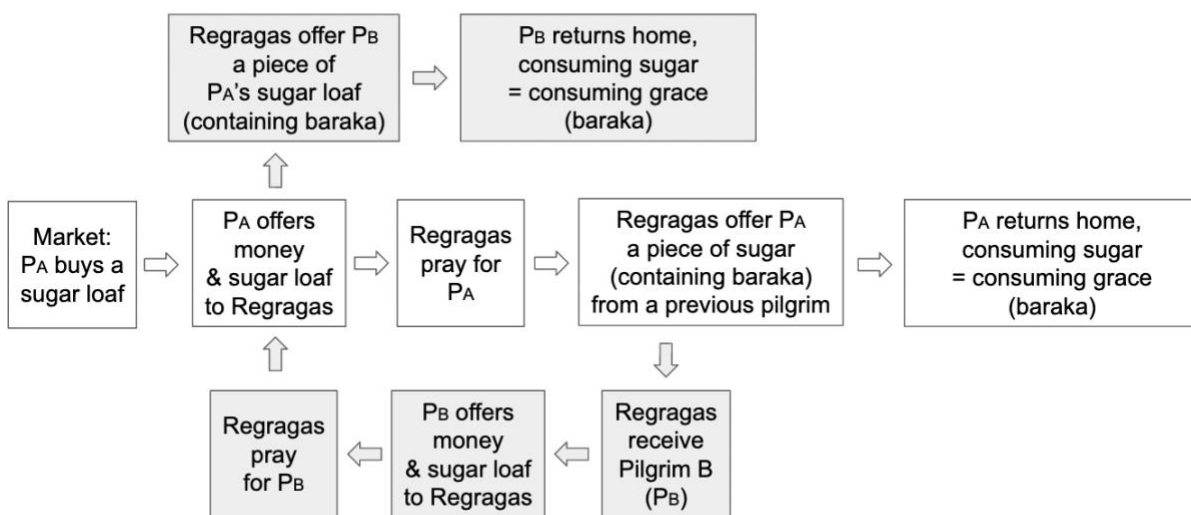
Regragas offer P$_B$ a piece of P$_A$'s sugar loaf (containing baraka)

P$_B$ returns home, consuming sugar = consuming grace (baraka)

Market: P$_A$ buys a sugar loaf

P$_A$ offers money & sugar loaf to Regragas

Regragas pray for P$_A$

Regragas offer P$_A$ a piece of sugar (containing baraka) from a previous pilgrim

P$_A$ returns home, consuming sugar = consuming grace (baraka)

Regragas receive Pilgrim B (P$_B$)

P$_B$ offers money & sugar loaf to Regragas

Regragas pray for P$_B$